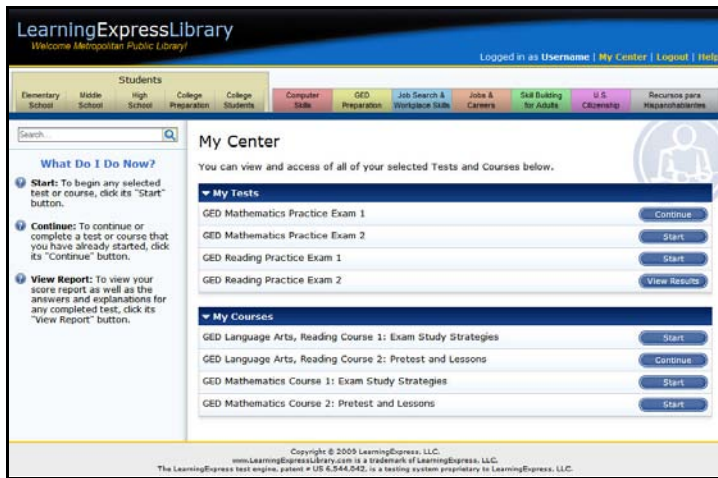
LearningExpressLibrary
Welcome Metropolitan Public Library!

Logged in as Username | My Center | Logout | Help

Students
Elementary School | Middle School | High School | College Preparation | College Students

Computer Skills | GED Preparation | Job Search & Workplace Skills | Jobs & Careers | Skill Building for Adults | U.S. Citizenship | Recursos para Hispanohablantes

Search...

What Do I Do Now?

Start: To begin any selected test or course, click its "Start" button.

Continue: To continue or complete a test or course that you have already started, click its "Continue" button.

View Report: To view your score report as well as the answers and explanations for any completed test, click its "View Report" button.

My Center

You can view and access of all of your selected Tests and Courses below.

▾ My Tests

GED Mathematics Practice Exam 1 Continue

GED Mathematics Practice Exam 2 Start

GED Reading Practice Exam 1 Start

GED Reading Practice Exam 2 View Results

▾ My Courses

GED Language Arts, Reading Course 1: Exam Study Strategies Start

GED Language Arts, Reading Course 2: Pretest and Lessons Continue

GED Mathematics Course 1: Exam Study Strategies Start

GED Mathematics Course 2: Pretest and Lessons Start

Copyright © 2009 LearningExpress, LLC.
www.LearningExpressLibrary.com is a trademark of LearningExpress, LLC.
The LearningExpress test engine, patent # US 6,544,042, is a testing system proprietary to LearningExpress, LLC.